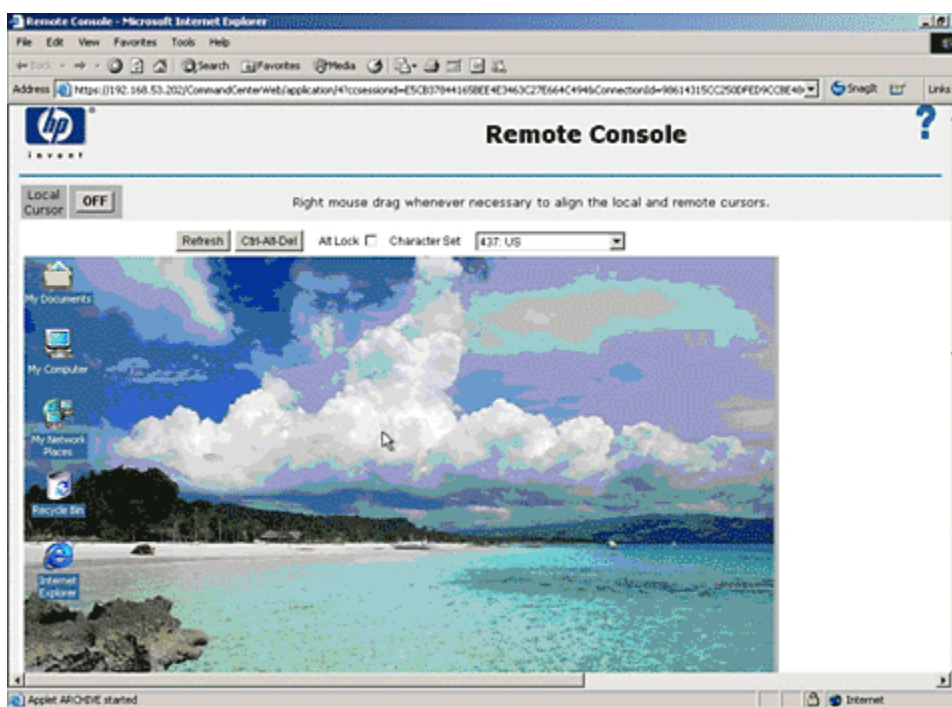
Remote Console - Microsoft Internet Explorer

File Edit View Favorites Tools Help

Back Search Favorites Media

Address https://192.168.53.202/CommandCenterWeb/application/4?ccsessionid=E5CB3784416588EE4E3463C27E664C494&ConnectionId=98614315CC2500FED9CC8E4 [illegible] Snagit Links

hp invent

Remote Console

?

Local Cursor OFF

Right mouse drag whenever necessary to align the local and remote cursors.

Refresh Ctrl-Alt-Del Alt Lock Character Set 437: US

My Documents

My Computer

My Network Places

Recycle Bin

Internet Explorer

Applet ARCHIVE started

Internet